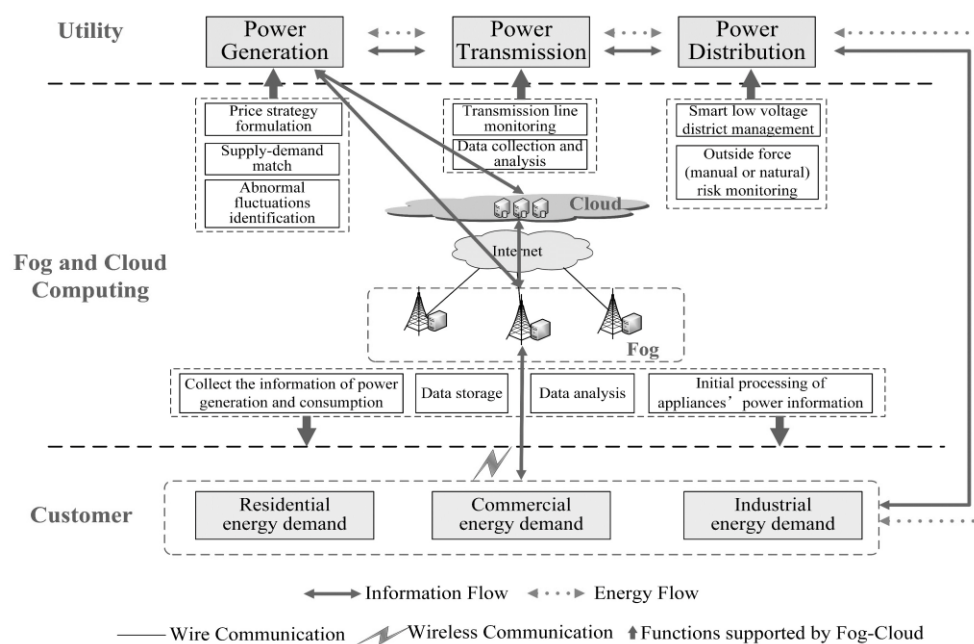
Utility

Power Generation

Power Transmission

Power Distribution

Price strategy formulation

Supply-demand match

Abnormal fluctuations identification

Transmission line monitoring

Data collection and analysis

Smart low voltage district management

Outside force (manual or natural) risk monitoring

Cloud

Internet

Fog and Cloud Computing

Fog

Collect the information of power generation and consumption

Data storage

Data analysis

Initial processing of appliances' power information

Customer

Residential energy demand

Commercial energy demand

Industrial energy demand

Information Flow

Energy Flow

Wire Communication

Wireless Communication

Functions supported by Fog-Cloud